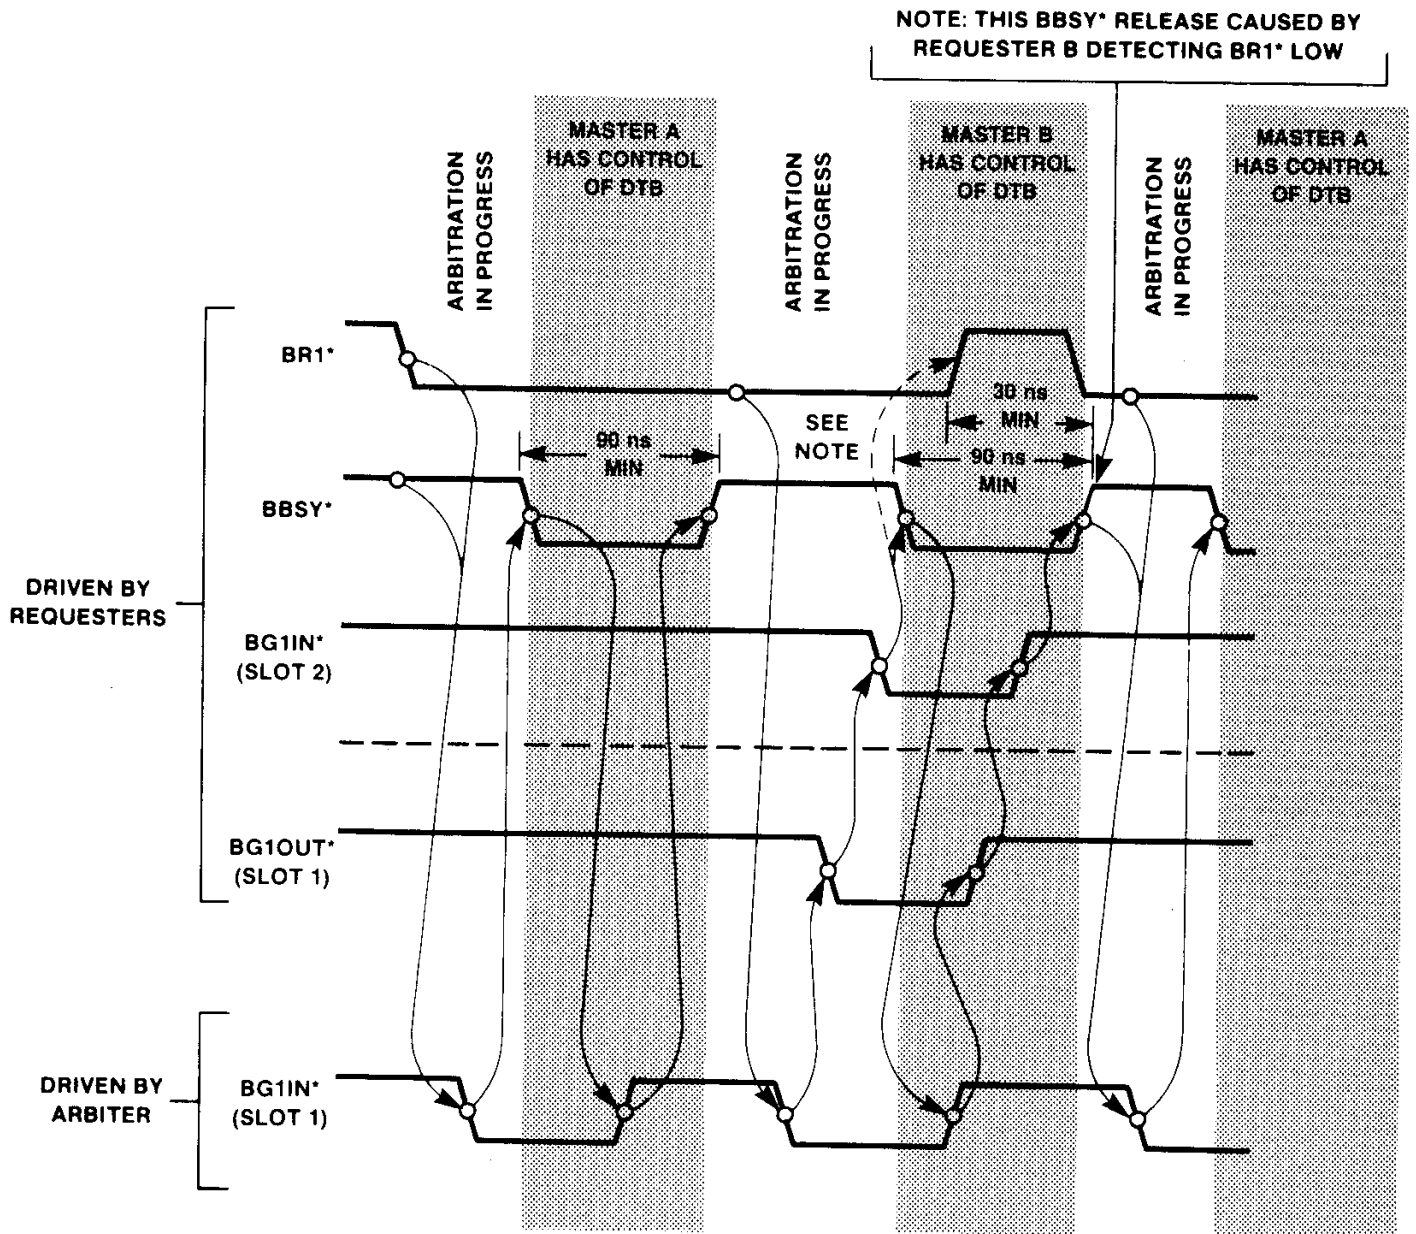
NOTE: THIS BBSY* RELEASE CAUSED BY REQUESTER B DETECTING BR1* LOW

ARBITRATION IN PROGRESS

MASTER A HAS CONTROL OF DTB

ARBITRATION IN PROGRESS

MASTER B HAS CONTROL OF DTB

ARBITRATION IN PROGRESS

MASTER A HAS CONTROL OF DTB

BR1*

30 ns MIN

90 ns MIN

SEE NOTE

90 ns MIN

BBSY*

DRIVEN BY REQUESTERS

BG1IN* (SLOT 2)

BG1OUT* (SLOT 1)

DRIVEN BY ARBITER

BG1IN* (SLOT 1)